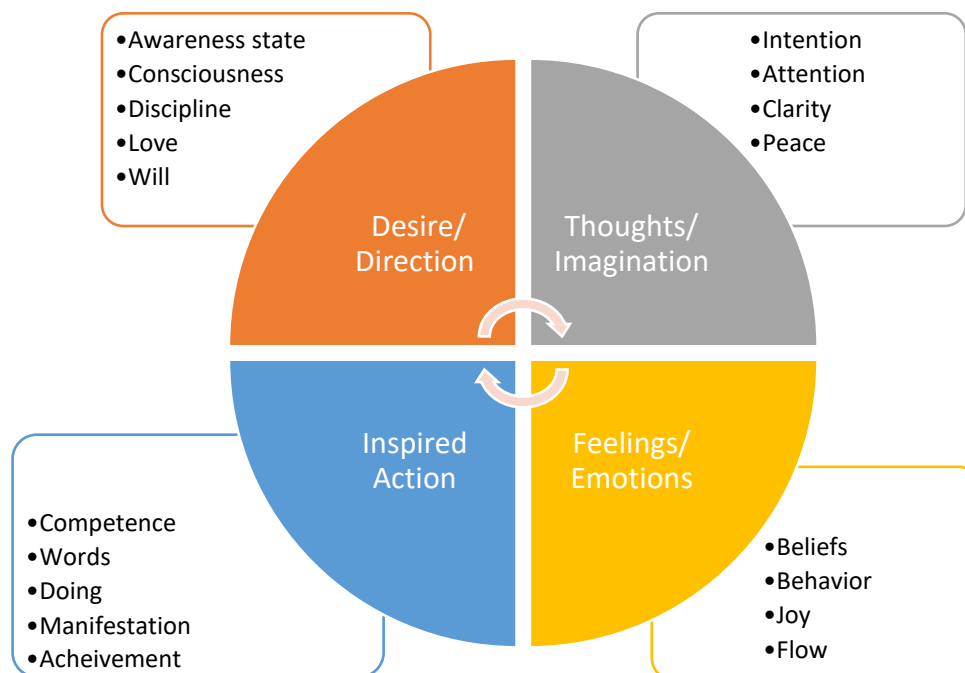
•Awareness state
•Consciousness
•Discipline
•Love
•Will

•Intention
•Attention
•Clarity
•Peace

Desire/ Direction

Thoughts/ Imagination

Inspired Action

Feelings/ Emotions

•Competence
•Words
•Doing
•Manifestation
•Acheivement

•Beliefs
•Behavior
•Joy
•Flow